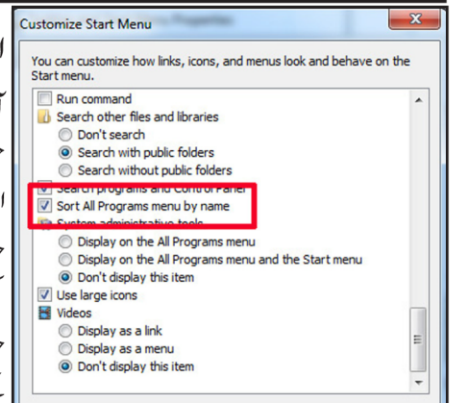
Customize Start Menu

You can customize how links, icons, and menus look and behave on the Start menu.

Run command
Search other files and libraries
Don't search
Search with public folders
Search without public folders
Search programs and Control Panel
Sort All Programs menu by name
System administrative tools
Display on the All Programs menu
Display on the All Programs menu and the Start menu
Don't display this item
Use large icons
Videos
Display as a link
Display as a menu
Don't display this item